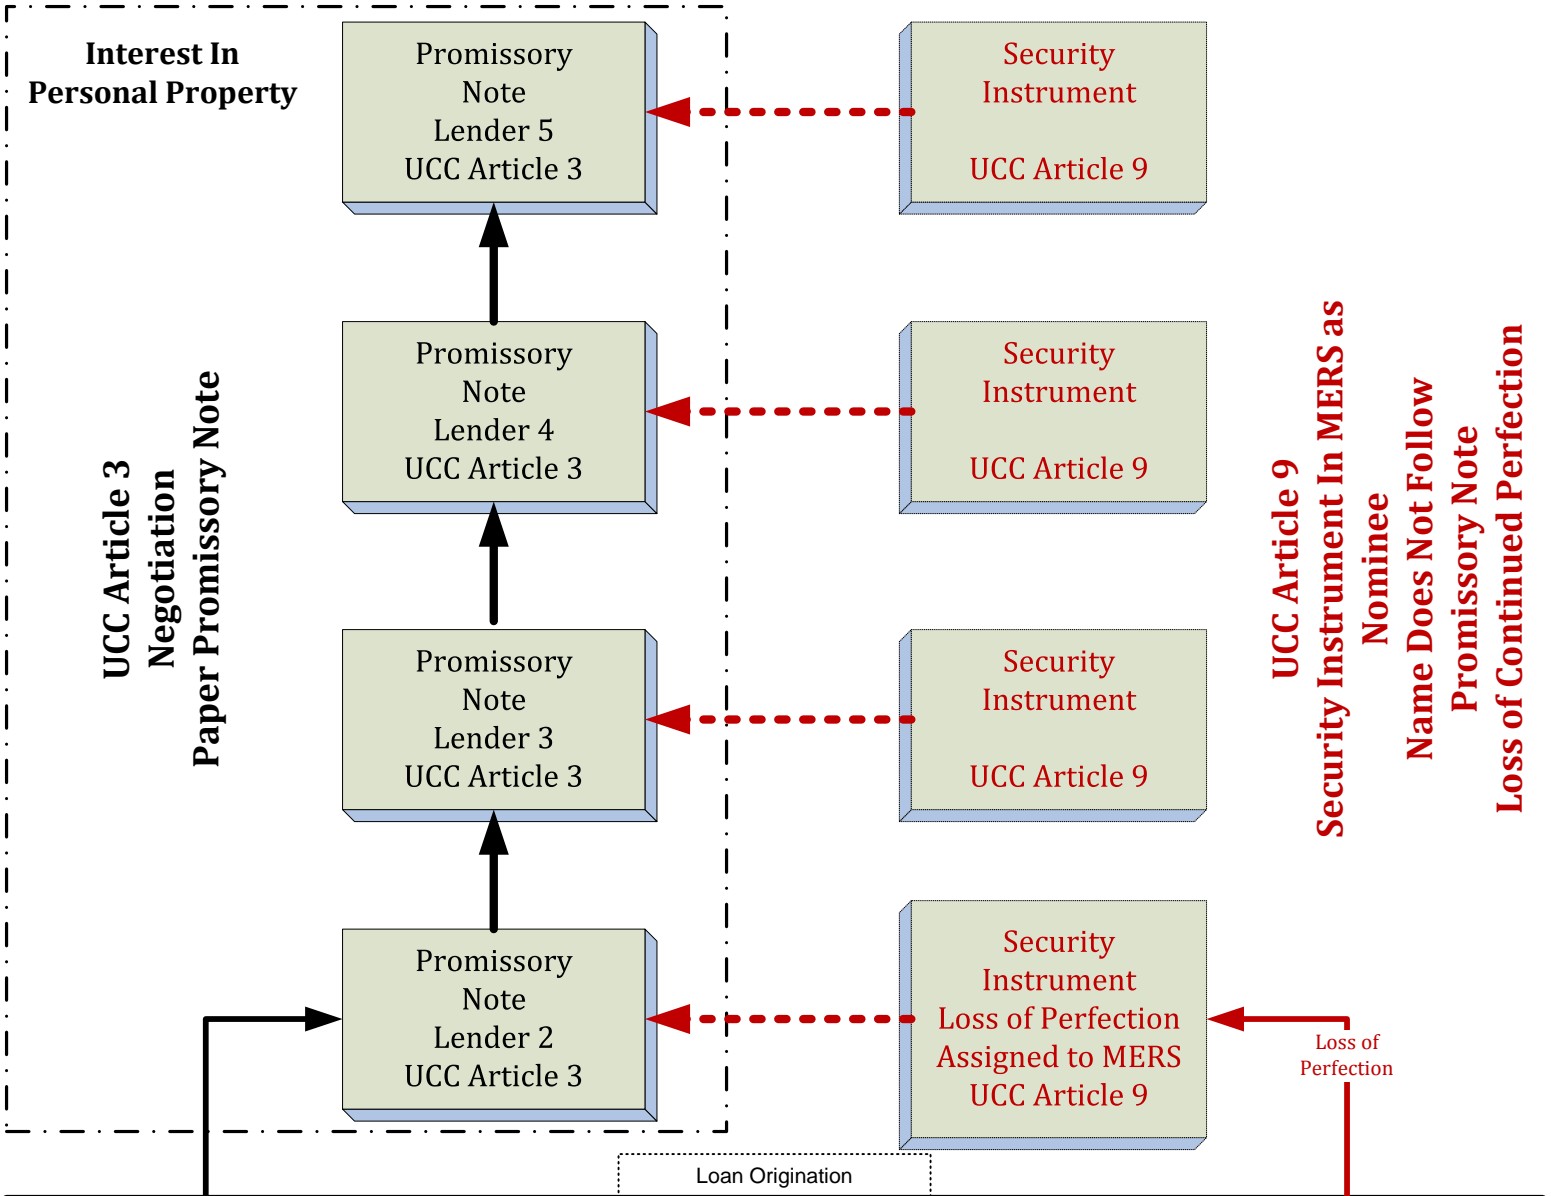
Interest In
Personal Property

UCC Article 3
Negotiation
Paper Promissory Note

Promissory
Note
Lender 5
UCC Article 3

Security
Instrument

UCC Article 9

Promissory
Note
Lender 4
UCC Article 3

Security
Instrument

UCC Article 9

Promissory
Note
Lender 3
UCC Article 3

Security
Instrument

UCC Article 9

Promissory
Note
Lender 2
UCC Article 3

Security
Instrument
Loss of Perfection
Assigned to MERS
UCC Article 9

Loss of
Perfection

UCC Article 9
Security Instrument In MERS as
Nominee
Name Does Not Follow
Promissory Note
Loss of Continued Perfection

Loan Origination